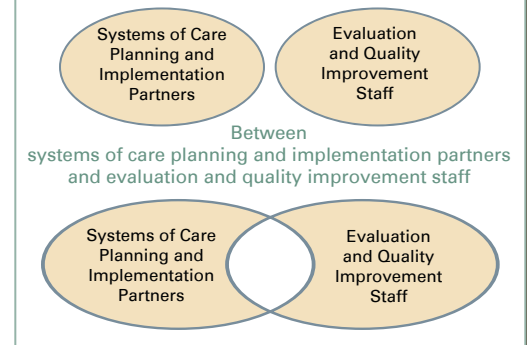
Systems of Care Planning and Implementation Partners

Evaluation and Quality Improvement Staff

Between systems of care planning and implementation partners and evaluation and quality improvement staff

Systems of Care Planning and Implementation Partners

Evaluation and Quality Improvement Staff